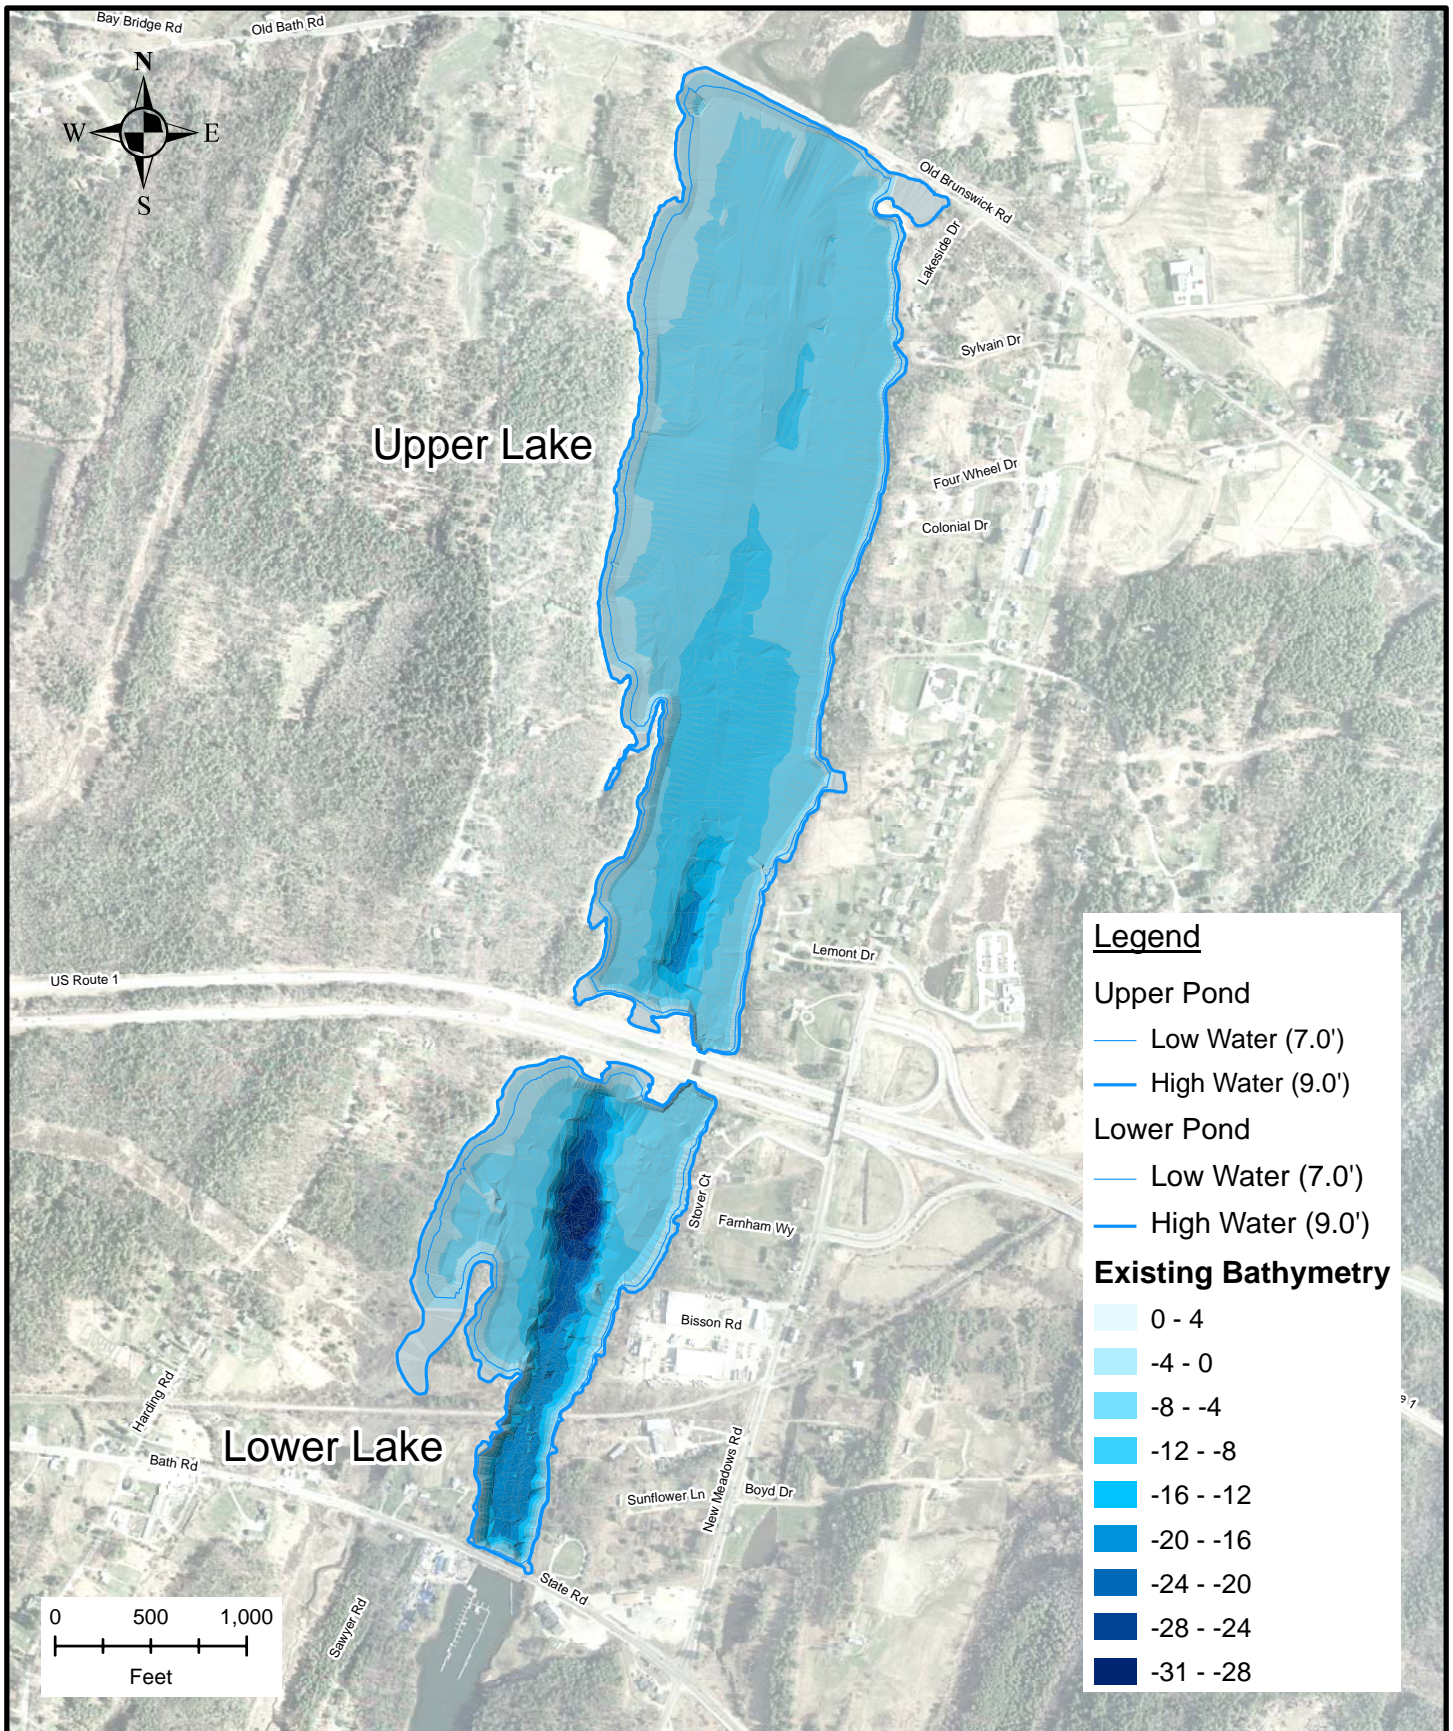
Bay Bridge Rd
Old Bath Rd
N
W
E
S
Old Brunswick Rd
Lakeside Dr
Sylvain Dr
Upper Lake
Four Wheel Dr
Colonial Dr
US Route 1
Lemont Dr
Stover Ct
Farnham Wy
Bisson Rd
Harding Rd
Bath Rd
Lower Lake
Sunflower Ln
New Meadows Rd
Boyd Dr
State Rd
Sawyer Rd
0 500 1,000
Feet

Legend

Upper Pond
Low Water (7.0')
High Water (9.0')
Lower Pond
Low Water (7.0')
High Water (9.0')
Existing Bathymetry
0 - 4
-4 - 0
-8 - -4
-12 - -8
-16 - -12
-20 - -16
-24 - -20
-28 - -24
-31 - -28